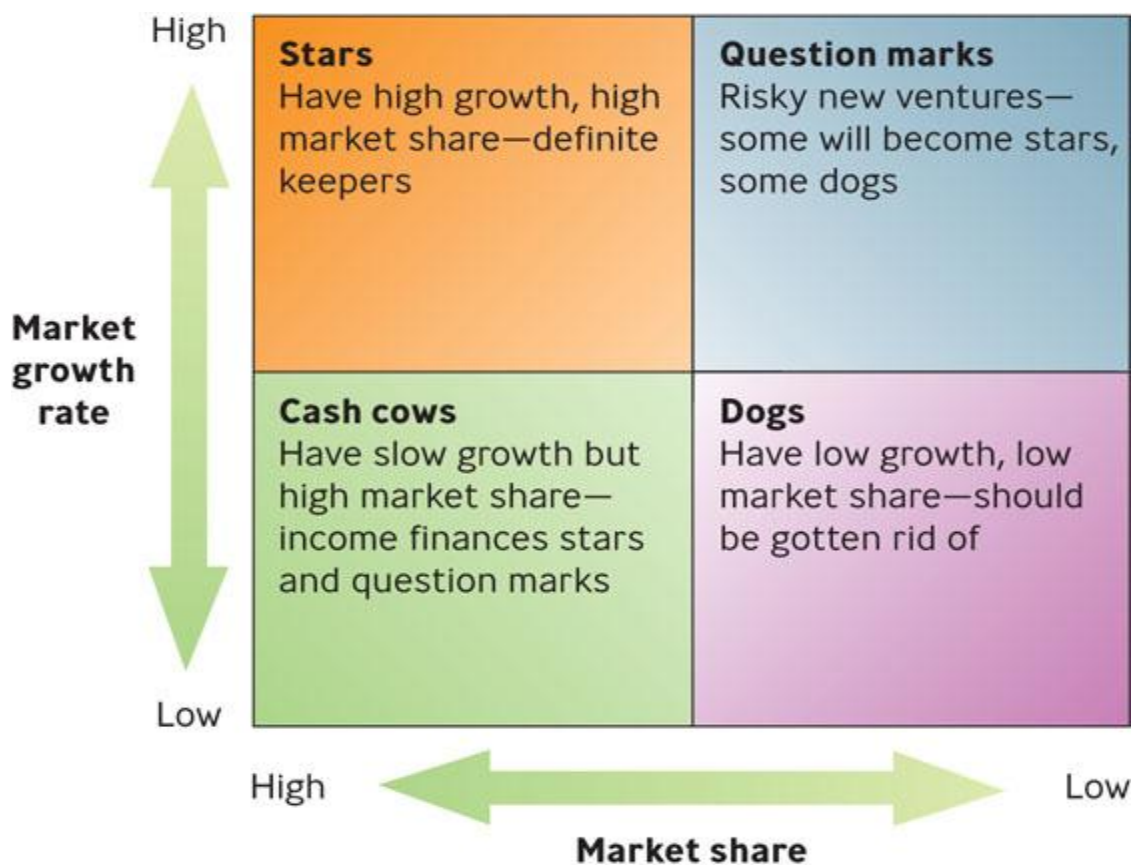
High

Market growth rate

Low

| Stars<br>Have high growth, high market share—definite keepers | Question marks<br>Risky new ventures—some will become stars, some dogs |
|---|---|
| Cash cows<br>Have slow growth but high market share—income finances stars and question marks | Dogs<br>Have low growth, low market share—should be gotten rid of |

High

Low

Market share